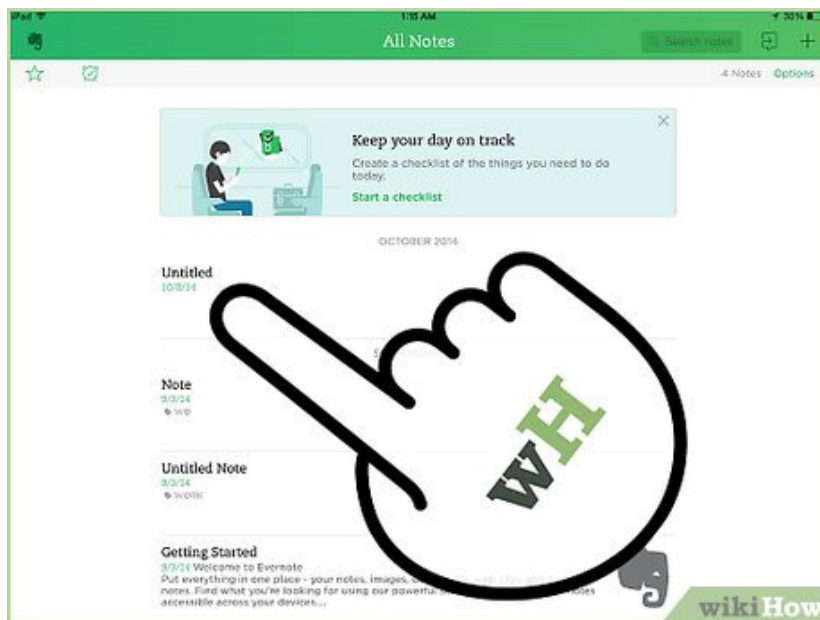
iPad
1:15 AM
30%
All Notes
Search notes
+
4 Notes Options

Keep your day on track
Create a checklist of the things you need to do today.
Start a checklist

OCTOBER 2014

Untitled
10/8/14

Note
9/3/14
WO

Untitled Note
9/3/14
WORK

Getting Started
9/3/14 Welcome to Evernote
Put everything in one place - your notes, images, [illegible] notes. Find what you're looking for using our powerful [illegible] accessible across your devices...

wH
wikiHow